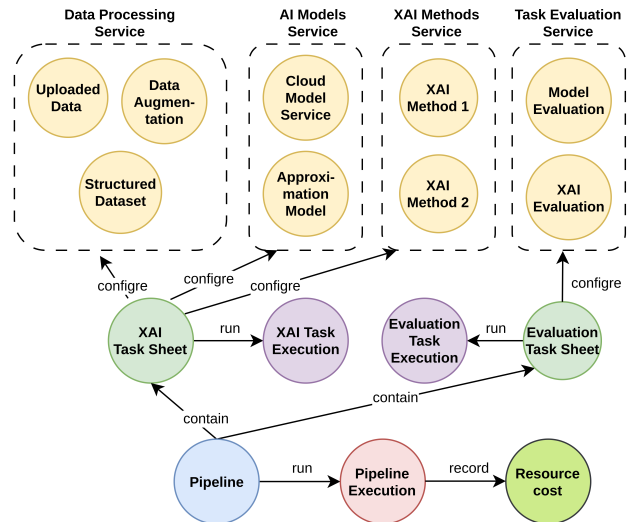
Data Processing Service

AI Models Service

XAI Methods Service

Task Evaluation Service

Uploaded Data

Data Augmentation

Structured Dataset

Cloud Model Service

Approximation Model

XAI Method 1

XAI Method 2

Model Evaluation

XAI Evaluation

configre

configre

configre

configre

XAI Task Sheet

run

XAI Task Execution

Evaluation Task Execution

run

Evaluation Task Sheet

contain

contain

Pipeline

run

Pipeline Execution

record

Resource cost